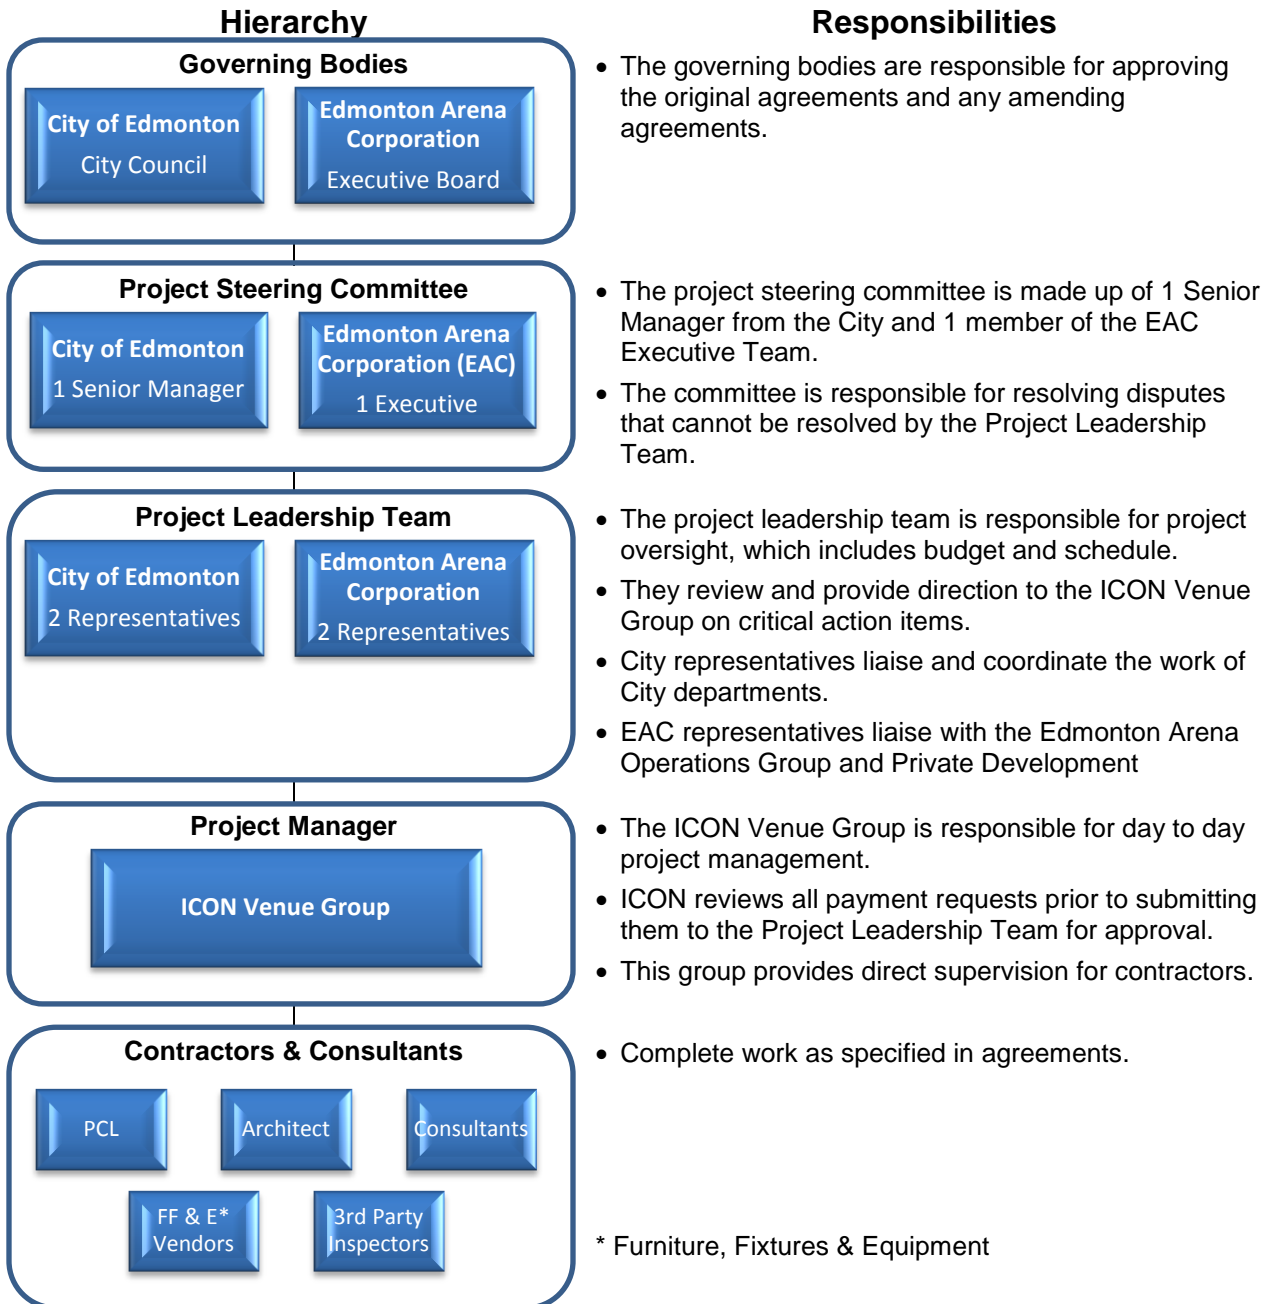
Hierarchy

Governing Bodies

City of Edmonton
City Council

Edmonton Arena Corporation
Executive Board

Project Steering Committee

City of Edmonton
1 Senior Manager

Edmonton Arena Corporation (EAC)
1 Executive

Project Leadership Team

City of Edmonton
2 Representatives

Edmonton Arena Corporation
2 Representatives

Project Manager

ICON Venue Group

Contractors & Consultants

PCL

Architect

Consultants

FF & E* Vendors

3rd Party Inspectors

Responsibilities

• The governing bodies are responsible for approving the original agreements and any amending agreements.

• The project steering committee is made up of 1 Senior Manager from the City and 1 member of the EAC Executive Team.

• The committee is responsible for resolving disputes that cannot be resolved by the Project Leadership Team.

• The project leadership team is responsible for project oversight, which includes budget and schedule.

• They review and provide direction to the ICON Venue Group on critical action items.

• City representatives liaise and coordinate the work of City departments.

• EAC representatives liaise with the Edmonton Arena Operations Group and Private Development

• The ICON Venue Group is responsible for day to day project management.

• ICON reviews all payment requests prior to submitting them to the Project Leadership Team for approval.

• This group provides direct supervision for contractors.

• Complete work as specified in agreements.

* Furniture, Fixtures & Equipment